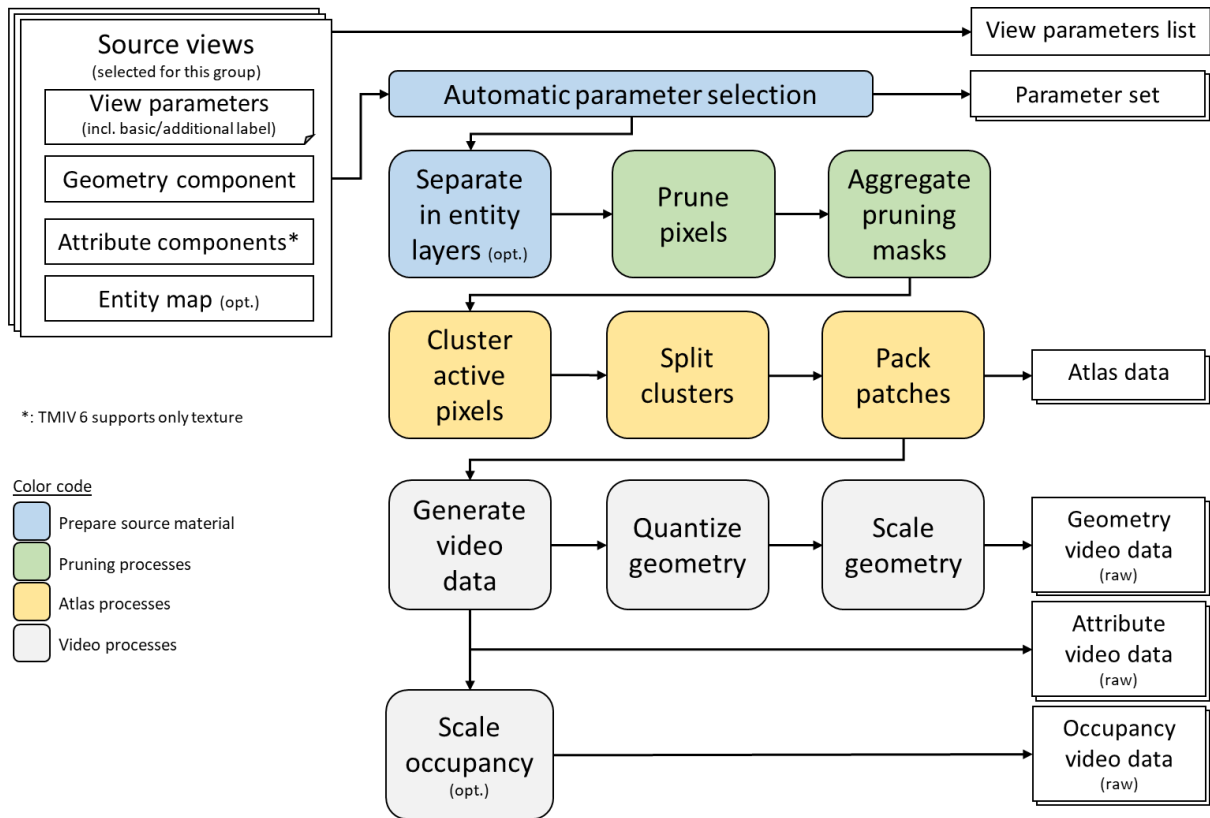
Source views
(selected for this group)
View parameters
(incl. basic/additional label)
Geometry component
Attribute components*
Entity map (opt.)

View parameters list

Automatic parameter selection

Parameter set

Separate in entity layers (opt.)

Prune pixels

Aggregate pruning masks

Cluster active pixels

Split clusters

Pack patches

Atlas data

*: TMIV 6 supports only texture

Color code
Prepare source material
Pruning processes
Atlas processes
Video processes

Generate video data

Quantize geometry

Scale geometry

Geometry video data
(raw)

Attribute video data
(raw)

Scale occupancy
(opt.)

Occupancy video data
(raw)